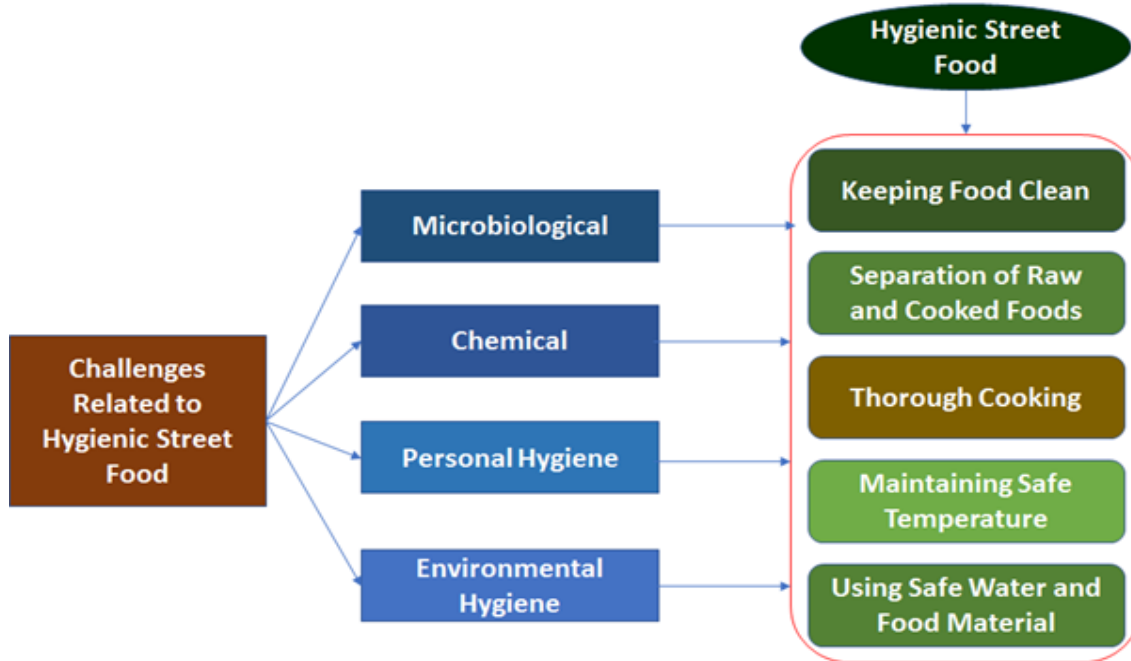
Hygienic Street Food

Challenges Related to Hygienic Street Food

Microbiological

Chemical

Personal Hygiene

Environmental Hygiene

Keeping Food Clean

Separation of Raw and Cooked Foods

Thorough Cooking

Maintaining Safe Temperature

Using Safe Water and Food Material